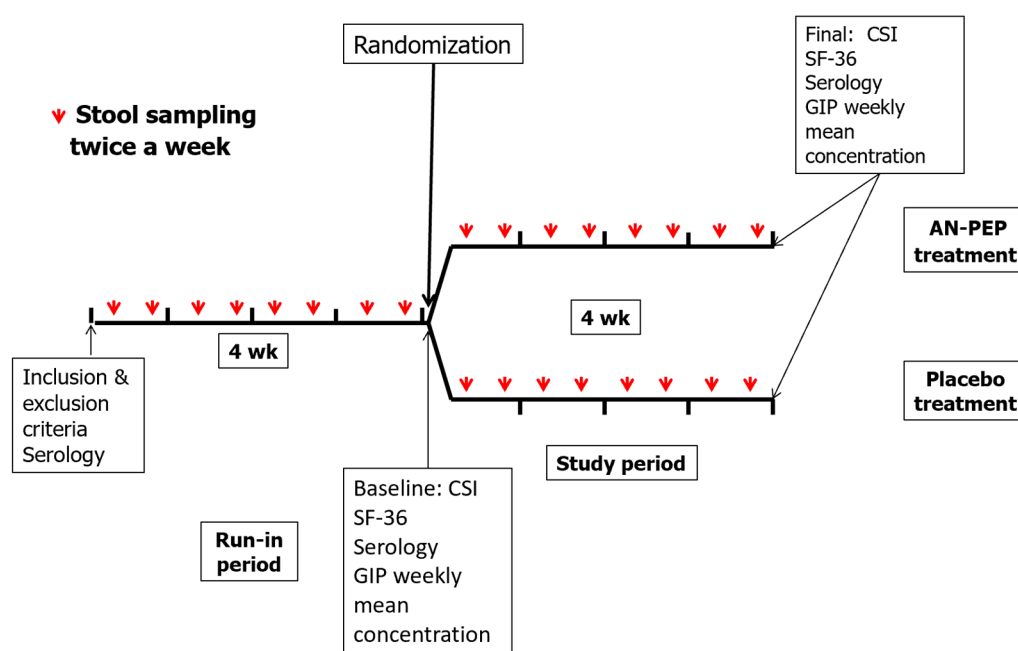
Randomization

Final: CSI
SF-36
Serology
GIP weekly mean concentration

Stool sampling twice a week

AN-PEP treatment

4 wk

4 wk

Placebo treatment

Inclusion & exclusion criteria
Serology

Study period

Baseline: CSI
SF-36
Serology
GIP weekly mean concentration

Run-in period